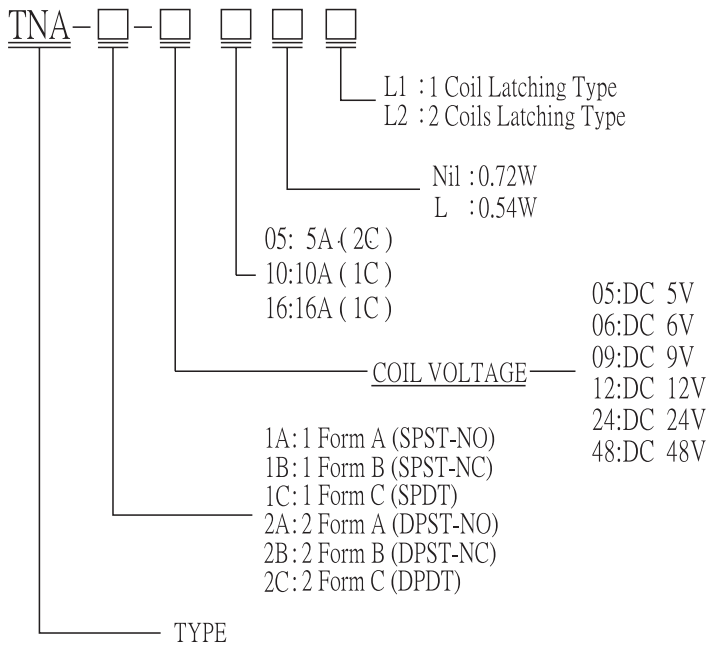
TNA-□-□ □□□

L1 : 1 Coil Latching Type
L2 : 2 Coils Latching Type

Nil : 0.72W
L : 0.54W

05: 5A (2C)
10:10A (1C)
16:16A (1C)

COIL VOLTAGE

05:DC 5V
06:DC 6V
09:DC 9V
12:DC 12V
24:DC 24V
48:DC 48V

1A: 1 Form A (SPST-NO)
1B: 1 Form B (SPST-NC)
1C: 1 Form C (SPDT)
2A: 2 Form A (DPST-NO)
2B: 2 Form B (DPST-NC)
2C: 2 Form C (DPDT)

TYPE